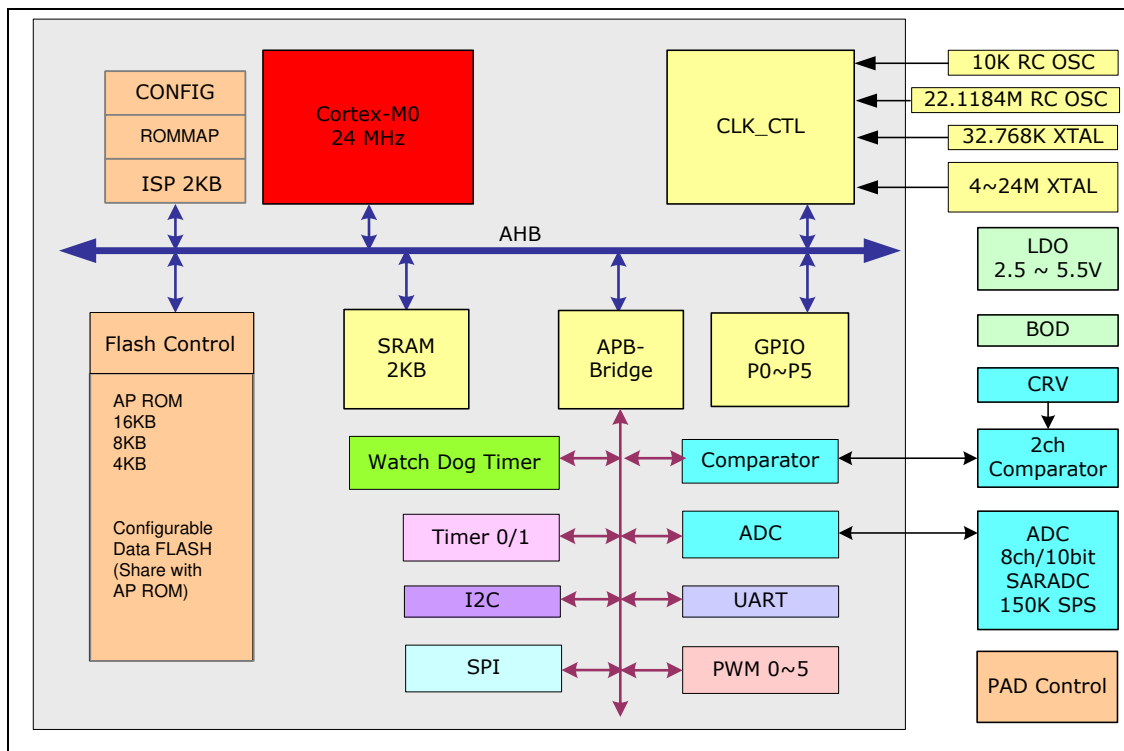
CONFIG
ROMMAP
ISP 2KB

Cortex-M0
24 MHz

CLK_CTL

10K RC OSC
22.1184M RC OSC
32.768K XTAL
4~24M XTAL

AHB

LDO
2.5 ~ 5.5V

BOD

CRV

Flash Control

AP ROM
16KB
8KB
4KB

Configurable
Data FLASH
(Share with
AP ROM)

SRAM
2KB

APB-
Bridge

GPIO
P0~P5

Watch Dog Timer

Comparator

2ch
Comparator

Timer 0/1

ADC

ADC
8ch/10bit
SARADC
150K SPS

I2C

UART

SPI

PWM 0~5

PAD Control